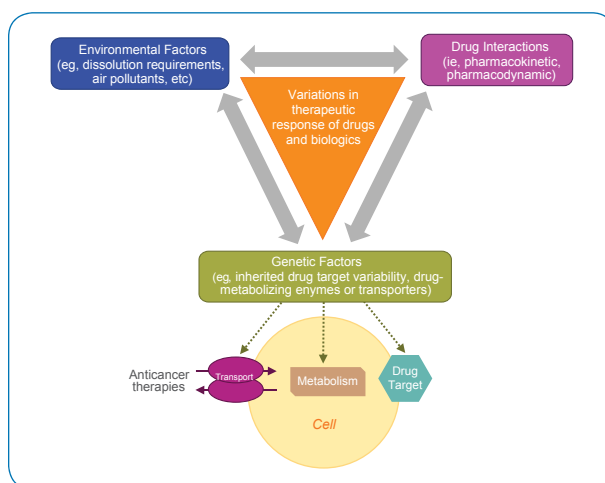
Environmental Factors (eg, dissolution requirements, air pollutants, etc)

Drug Interactions (ie, pharmacokinetic, pharmacodynamic)

Variations in therapeutic response of drugs and biologics

Genetic Factors (eg, inherited drug target variability, drug-metabolizing enymes or transporters)

Anticancer therapies

Transport

Metabolism

Drug Target

Cell